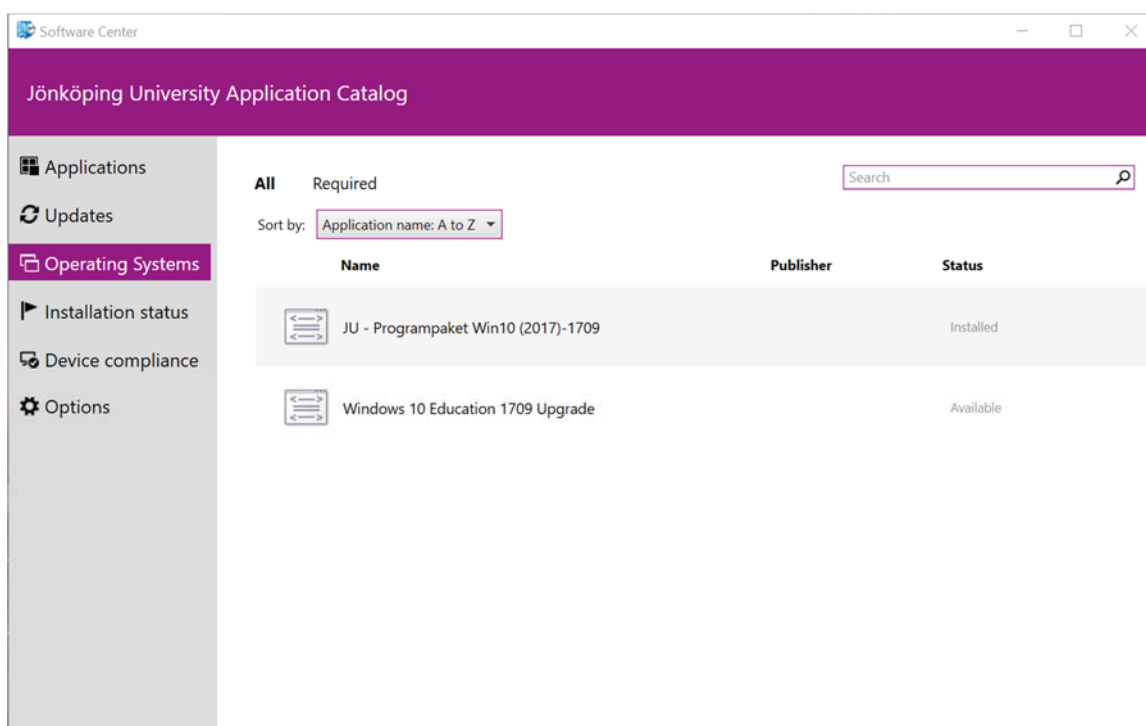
Software Center

Jönköping University Application Catalog

Applications
Updates
Operating Systems
Installation status
Device compliance
Options

All Required

Search

Sort by: Application name: A to Z

| Name | Publisher | Status |
|---|---|---|
| JU - Programpaket Win10 (2017)-1709 | | Installed |
| Windows 10 Education 1709 Upgrade | | Available |